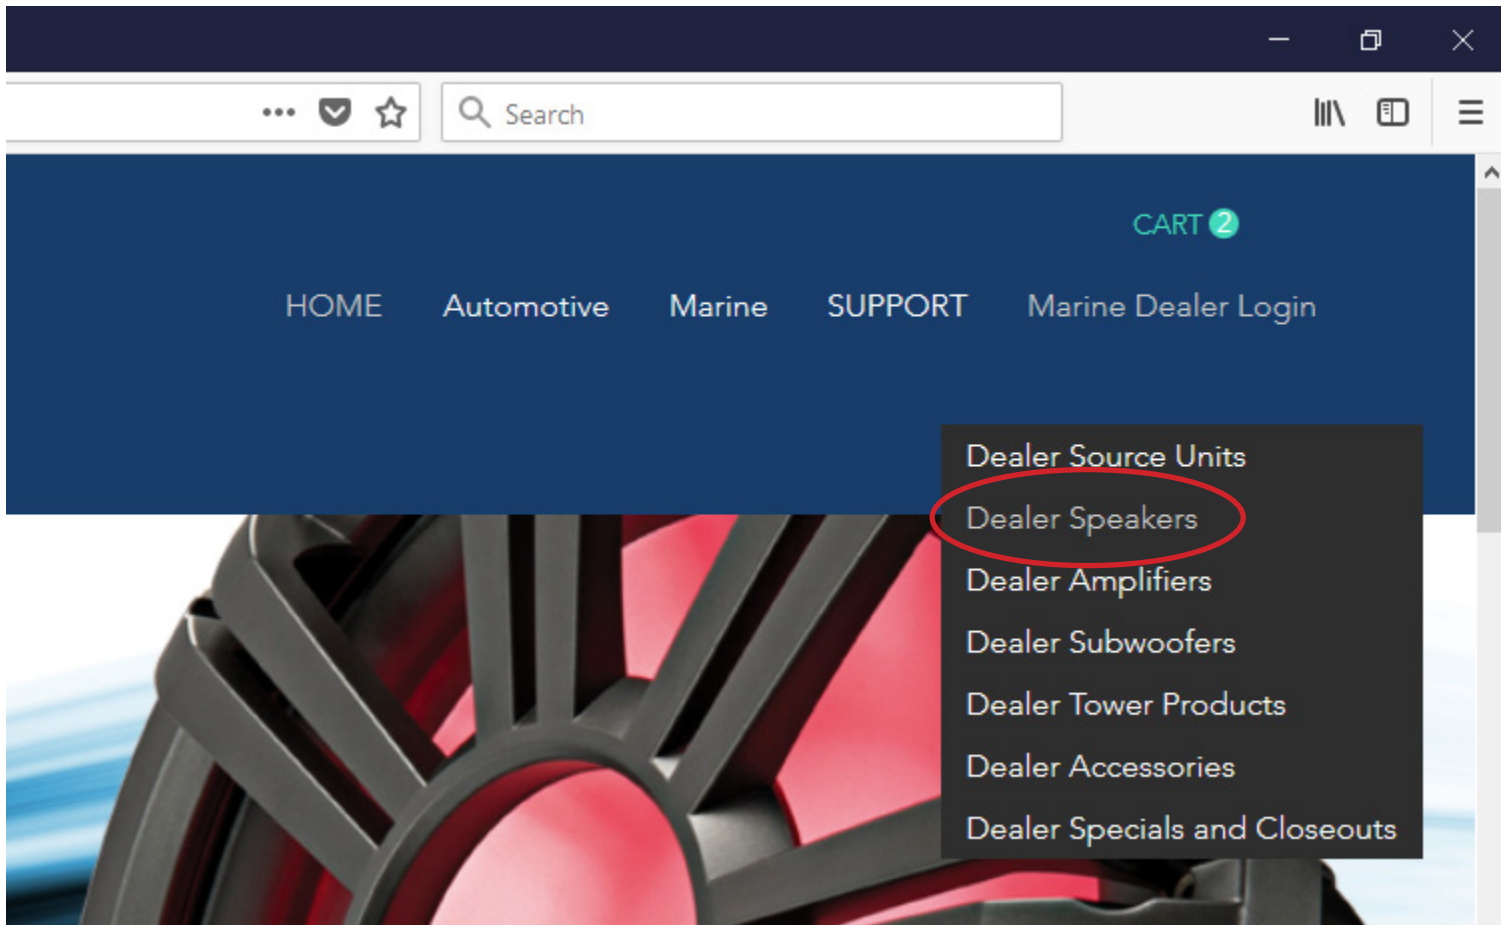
Search

CART 2

HOME Automotive Marine SUPPORT Marine Dealer Login

Dealer Source Units
Dealer Speakers
Dealer Amplifiers
Dealer Subwoofers
Dealer Tower Products
Dealer Accessories
Dealer Specials and Closeouts